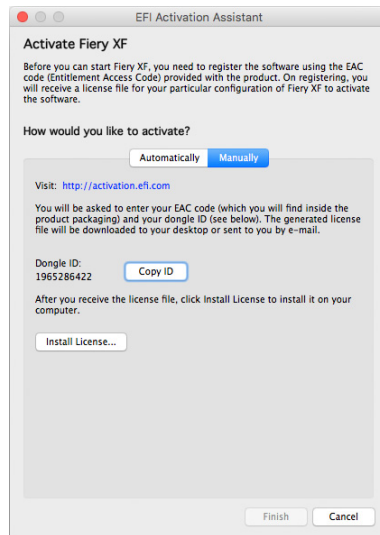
EFI Activation Assistant

Activate Fiery XF

Before you can start Fiery XF, you need to register the software using the EAC code (Entitlement Access Code) provided with the product. On registering, you will receive a license file for your particular configuration of Fiery XF to activate the software.

How would you like to activate?

Automatically Manually

Visit: http://activation.efi.com

You will be asked to enter your EAC code (which you will find inside the product packaging) and your dongle ID (see below). The generated license file will be downloaded to your desktop or sent to you by e-mail.

Dongle ID:
1965286422

Copy ID

After you receive the license file, click Install License to install it on your computer.

Install License...

Finish Cancel